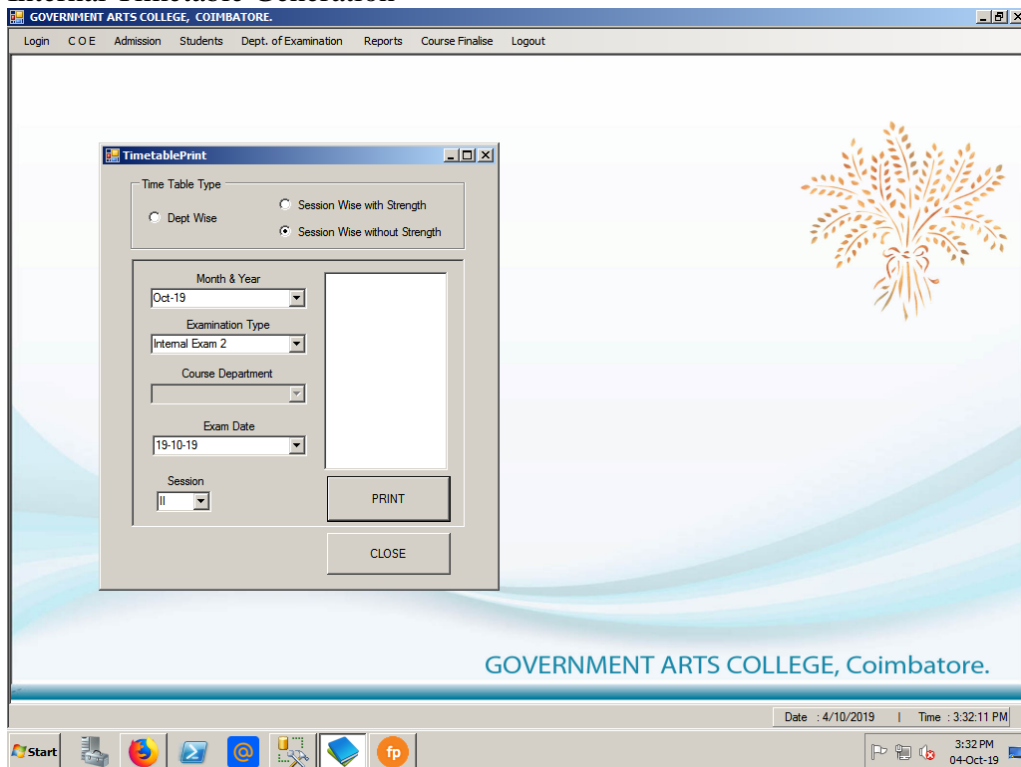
GOVERNMENT ARTS COLLEGE, COIMBATORE.

Login C O E Admission Students Dept. of Examination Reports Course Finalise Logout

TimetablePrint

Time Table Type

Dept Wise

Session Wise with Strength

Session Wise without Strength

Month & Year

Oct-19

Examination Type

Internal Exam 2

Course Department

Exam Date

19-10-19

Session

II

PRINT

CLOSE

GOVERNMENT ARTS COLLEGE, Coimbatore.

Date : 4/10/2019 | Time : 3:32:11 PM

Start

fp

3:32 PM
04-Oct-19